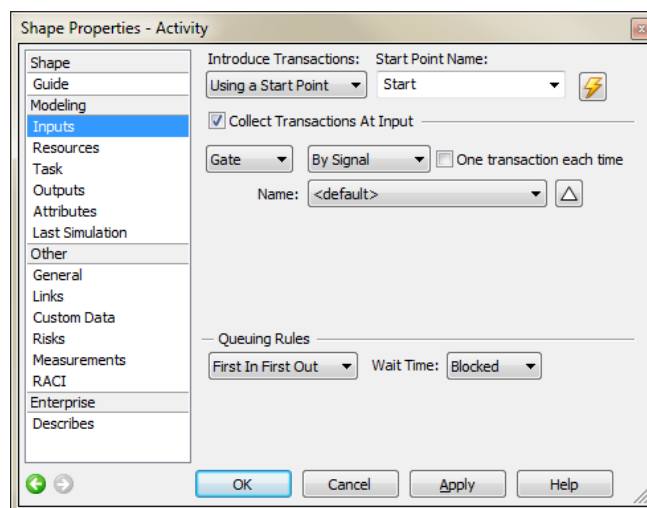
Shape Properties - Activity

Shape
Guide
Modeling
Inputs
Resources
Task
Outputs
Attributes
Last Simulation
Other
General
Links
Custom Data
Risks
Measurements
RACI
Enterprise
Describes

Introduce Transactions: Start Point Name:
Using a Start Point
Start

Collect Transactions At Input
Gate
By Signal
One transaction each time
Name: <default>

Queuing Rules
First In First Out
Wait Time: Blocked

OK
Cancel
Apply
Help